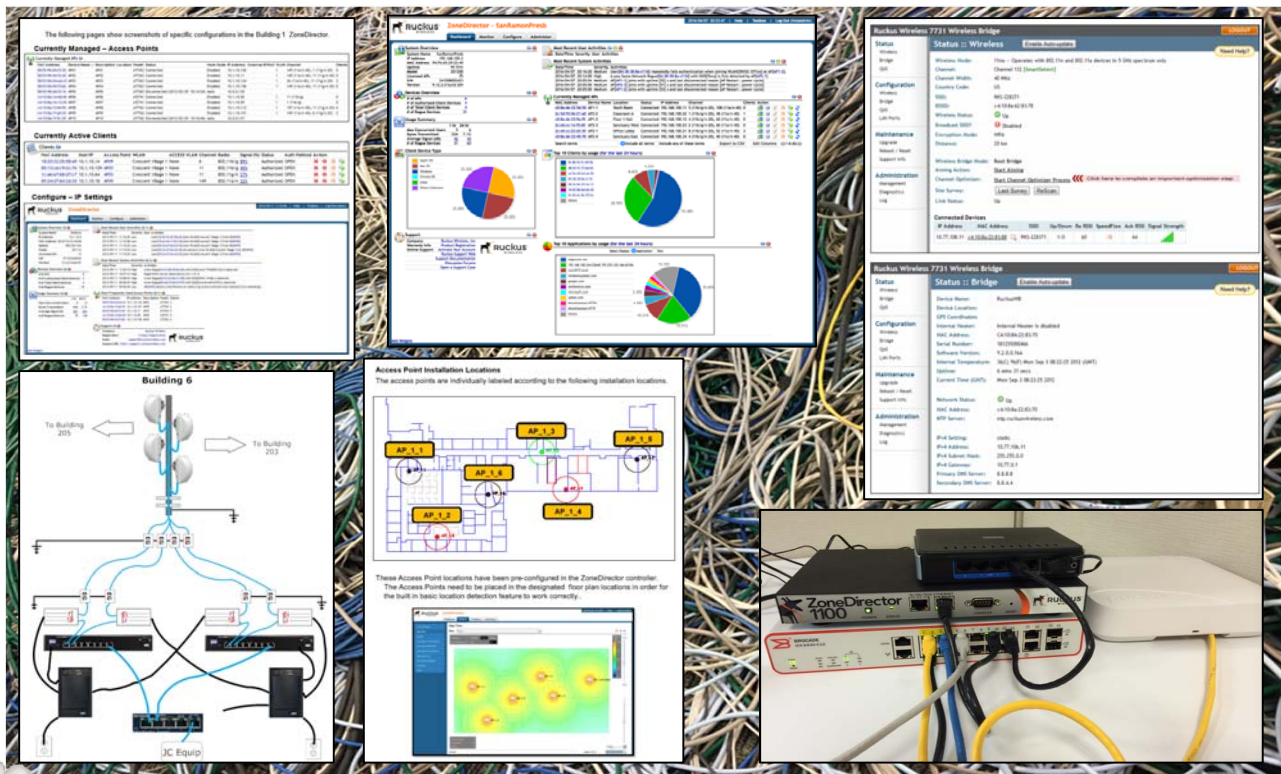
The following pages show screenshots of specific configurations in the Building 1 ZoneDirector.

Currently Managed – Access Points

Currently Active Clients

Configure – IP Settings

ZoneDirector - SanRamonPreds

Ruckus

Ruckus Wireless 7731 Wireless Bridge

Status :: Wireless

Enable Auto-update

Need Help?

Status
Wireless
Bridge
QoS

Configuration
Wireless
Bridge
QoS
LAN Ports

Maintenance
Upgrade
Reboot / Reset
Support Info

Administration
Management
Diagnostics
Log

Wireless Mode:
Channel:
Channel Width: 40 MHz
Country Code: US
SSID:
BSSID:
Wireless Status: Up
Broadcast SSID: Disabled
Encryption Mode:
Distance:

Wireless Bridge Mode: Root Bridge
Aiming Action: Start Aiming
Channel Optimizer: Start Channel Optimizer Process
Site Survey: Last Survey ReScan
Link Status: Up

Connected Devices

Ruckus Wireless 7731 Wireless Bridge

Status :: Bridge

Device Name:
Device Location:
GPS Coordinates:
Internet Heater: Internet Heater is disabled
MAC Address:
Serial Number:
Software Version:
Internal Temperature:
Uptime:
Current Time (GMT):

Network Status: Up
MAC Address:
NTP Server:

IPv4 Setting: static
IPv4 Address:
IPv4 Subnet Mask:
IPv4 Gateway:
Primary DNS Server:
Secondary DNS Server:

Building 6

To Building 205

To Building 203

JC Equip

Access Point Installation Locations
The access points are individually labeled according to the following installation locations.

AP_1_1
AP_1_6
AP_1_3
AP_1_5
AP_1_2
AP_1_4

These Access Point locations have been pre-configured in the ZoneDirector controller. The Access Points need to be placed in the designated floor plan locations in order for the built-in basic location detection feature to work correctly.

ZoneDirector 1100
RUCKUS
BROCADE